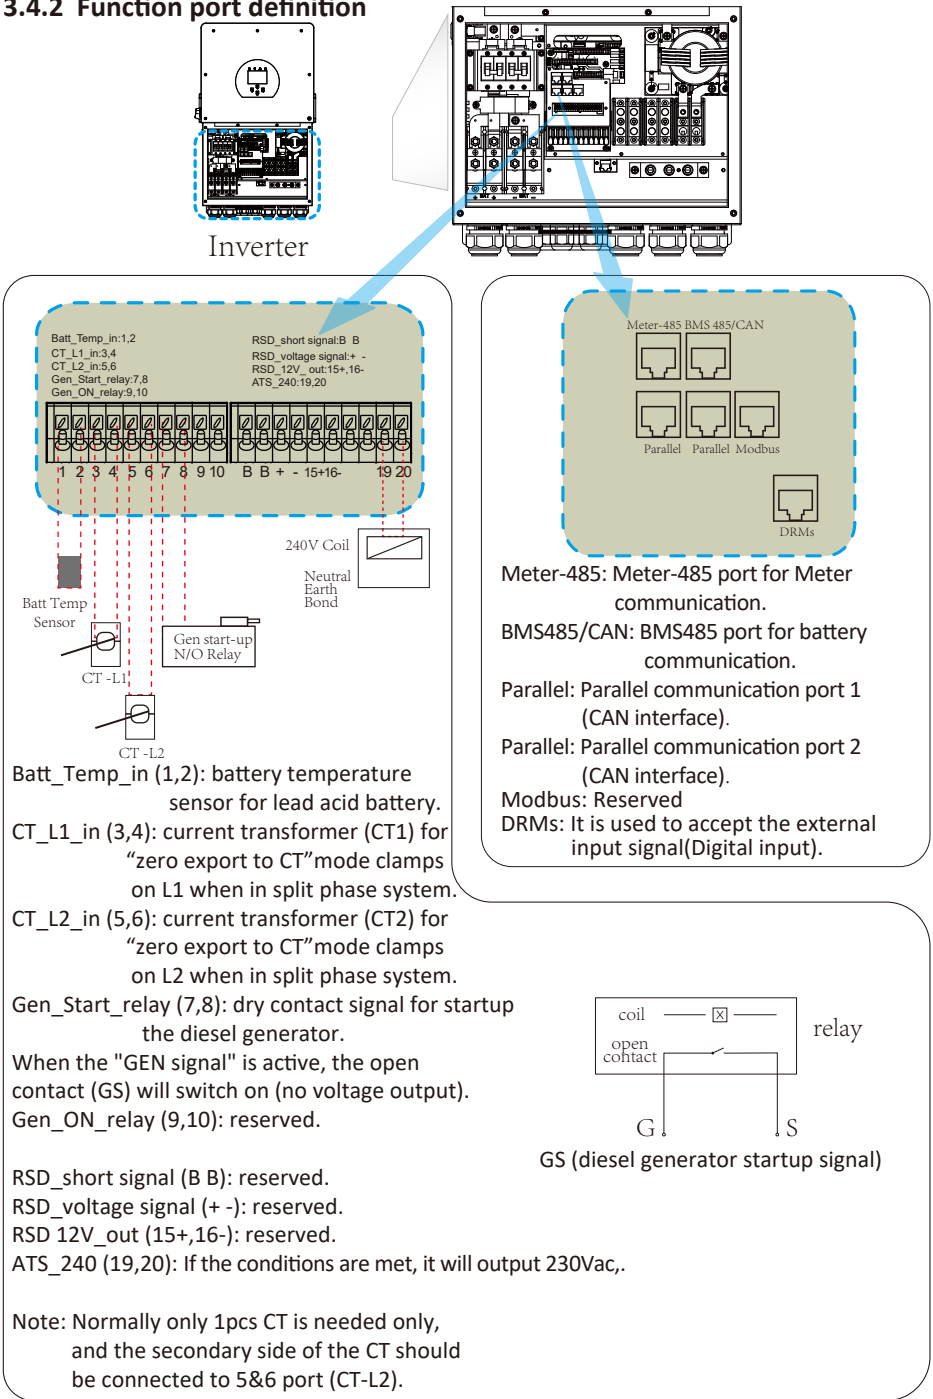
3.4.2 Function port definition

Inverter

Batt_Temp_in:1,2
CT_L1_in:3,4
CT_L2_in:5,6
Gen_Start_relay:7,8
Gen_ON_relay:9,10

RSD_short signal:B B
RSD_voltage signal:+ -
RSD_12V_ out:15+,16-
ATS_240:19,20

1 2 3 4 5 6 7 8 9 10 B B + - 15+16- 19 20

240V Coil

Neutral
Earth
Bond

Batt Temp
Sensor

Gen start-up
N/O Relay

CT -L1

CT -L2

Meter-485 BMS 485/CAN

Parallel Parallel Modbus

DRMs

Meter-485: Meter-485 port for Meter communication.
BMS485/CAN: BMS485 port for battery communication.
Parallel: Parallel communication port 1 (CAN interface).
Parallel: Parallel communication port 2 (CAN interface).
Modbus: Reserved
DRMs: It is used to accept the external input signal(Digital input).

Batt_Temp_in (1,2): battery temperature sensor for lead acid battery.
CT_L1_in (3,4): current transformer (CT1) for “zero export to CT”mode clamps on L1 when in split phase system.
CT_L2_in (5,6): current transformer (CT2) for “zero export to CT”mode clamps on L2 when in split phase system.
Gen_Start_relay (7,8): dry contact signal for startup the diesel generator.
When the "GEN signal" is active, the open contact (GS) will switch on (no voltage output).
Gen_ON_relay (9,10): reserved.

coil
open
contact
relay
G
S
GS (diesel generator startup signal)

RSD_short signal (B B): reserved.
RSD_voltage signal (+ -): reserved.
RSD 12V_out (15+,16-): reserved.
ATS_240 (19,20): If the conditions are met, it will output 230Vac,.

Note: Normally only 1pcs CT is needed only, and the secondary side of the CT should be connected to 5&6 port (CT-L2).